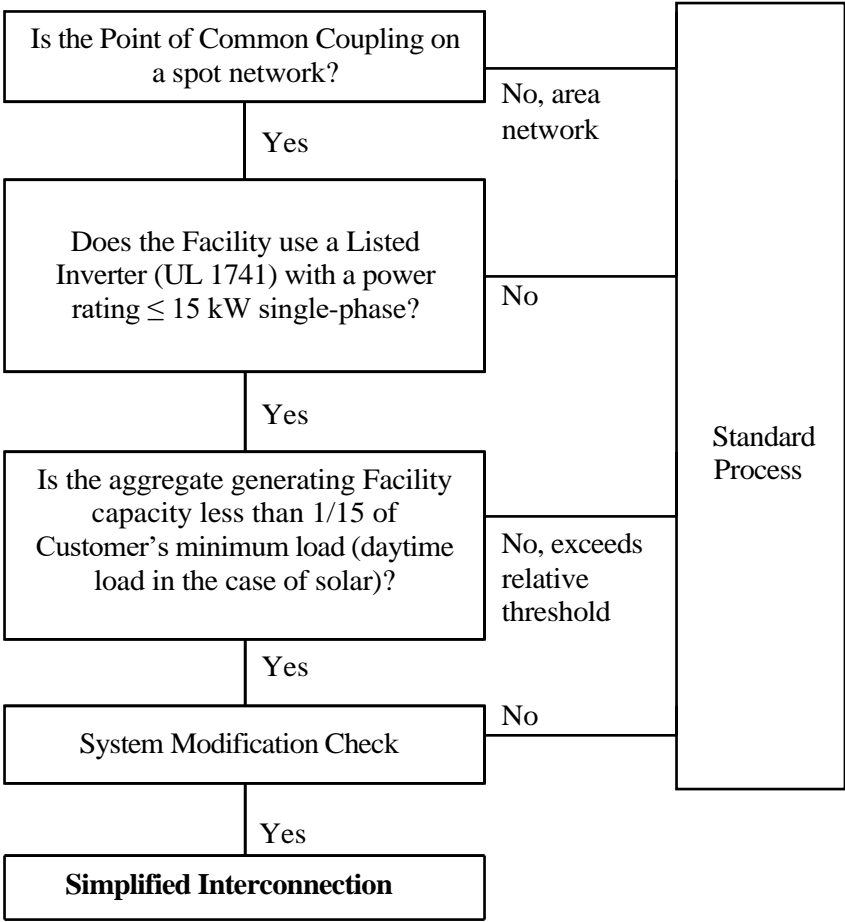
Is the Point of Common Coupling on a spot network?

No, area network

Yes

Does the Facility use a Listed Inverter (UL 1741) with a power rating $\leq$ 15 kW single-phase?

No

Yes

Standard Process

Is the aggregate generating Facility capacity less than 1/15 of Customer's minimum load (daytime load in the case of solar)?

No, exceeds relative threshold

Yes

No

System Modification Check

Yes

**Simplified Interconnection**